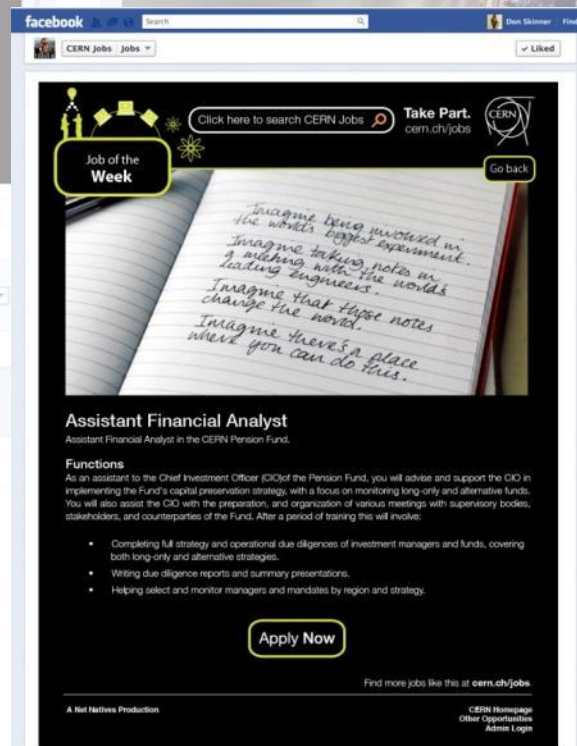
facebook Search Don Skinner Find

CERN Jobs Jobs ✓ Liked

Click here to search CERN Jobs

Take Part.
cern.ch/jobs

CERN

Job of the Week

Go back

Imagine being involved in the world's biggest experiment.
Imagine taking notes in a meeting with the world's leading engineers.
Imagine that those notes change the world.
Imagine there's a place where you can do this.

Assistant Financial Analyst

Assistant Financial Analyst in the CERN Pension Fund.

Functions

As an assistant to the Chief Investment Officer (CIO)of the Pension Fund, you will advise and support the CIO in implementing the Fund's capital preservation strategy, with a focus on monitoring long-only and alternative funds. You will also assist the CIO with the preparation, and organization of various meetings with supervisory bodies, stakeholders, and counterparties of the Fund. After a period of training this will involve:

- Completing full strategy and operational due diligences of investment managers and funds, covering both long-only and alternative strategies.
- Writing due diligence reports and summary presentations.
- Helping select and monitor managers and mandates by region and strategy.

Apply Now

Find more jobs like this at cern.ch/jobs.

A Net Natives Production

CERN Homepage
Other Opportunities
Admin Login